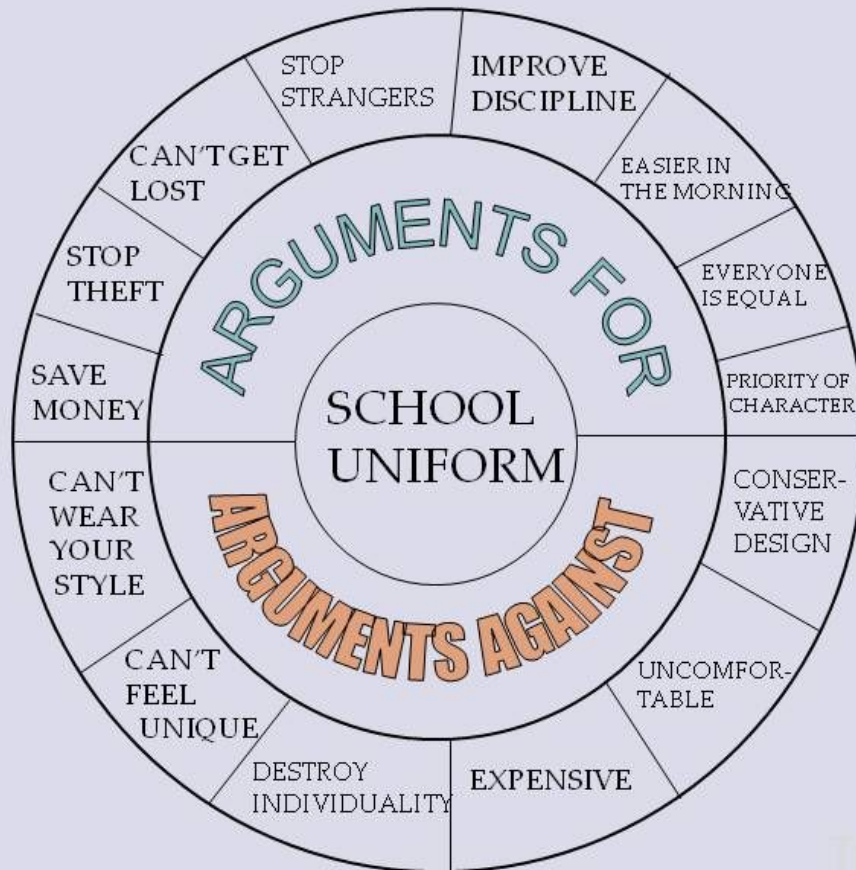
ARGUMENTS FOR

SCHOOL UNIFORM

ARGUMENTS AGAINST

STOP STRANGERS

IMPROVE DISCIPLINE

EASIER IN THE MORNING

EVERYONE IS EQUAL

PRIORITY OF CHARACTER

CONSERVATIVE DESIGN

UNCOMFORTABLE

EXPENSIVE

DESTROY INDIVIDUALITY

CAN'T FEEL UNIQUE

CAN'T WEAR YOUR STYLE

SAVE MONEY

STOP THEFT

CAN'TGET LOST